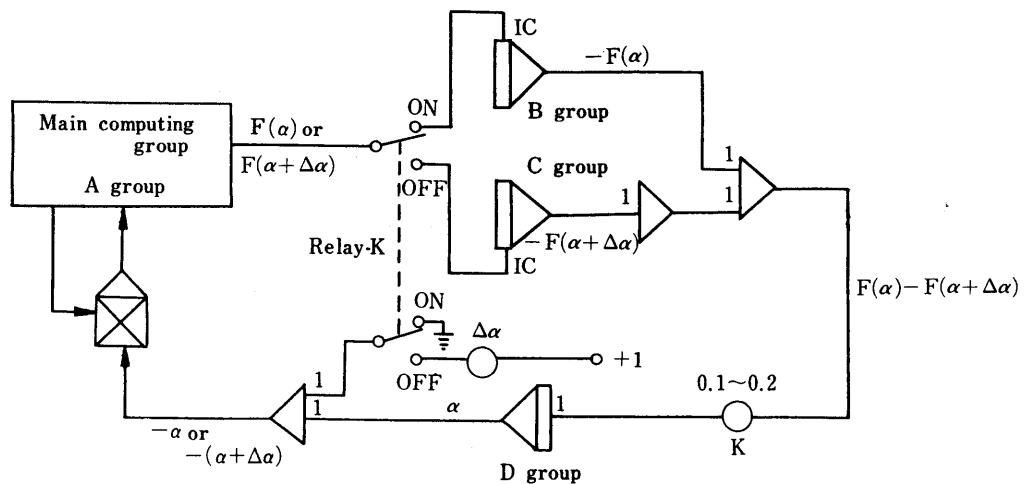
Main computing group

A group

$F(\alpha)$ or $F(\alpha+\Delta\alpha)$

ON

OFF

Relay-K

IC

$-F(\alpha)$

B group

C group

1

1

1

$-F(\alpha+\Delta\alpha)$

IC

$F(\alpha)-F(\alpha+\Delta\alpha)$

ON

$\Delta\alpha$

OFF

+1

0.1~0.2

1

1

$\alpha$

1

K

$-\alpha$ or $-(\alpha+\Delta\alpha)$

D group